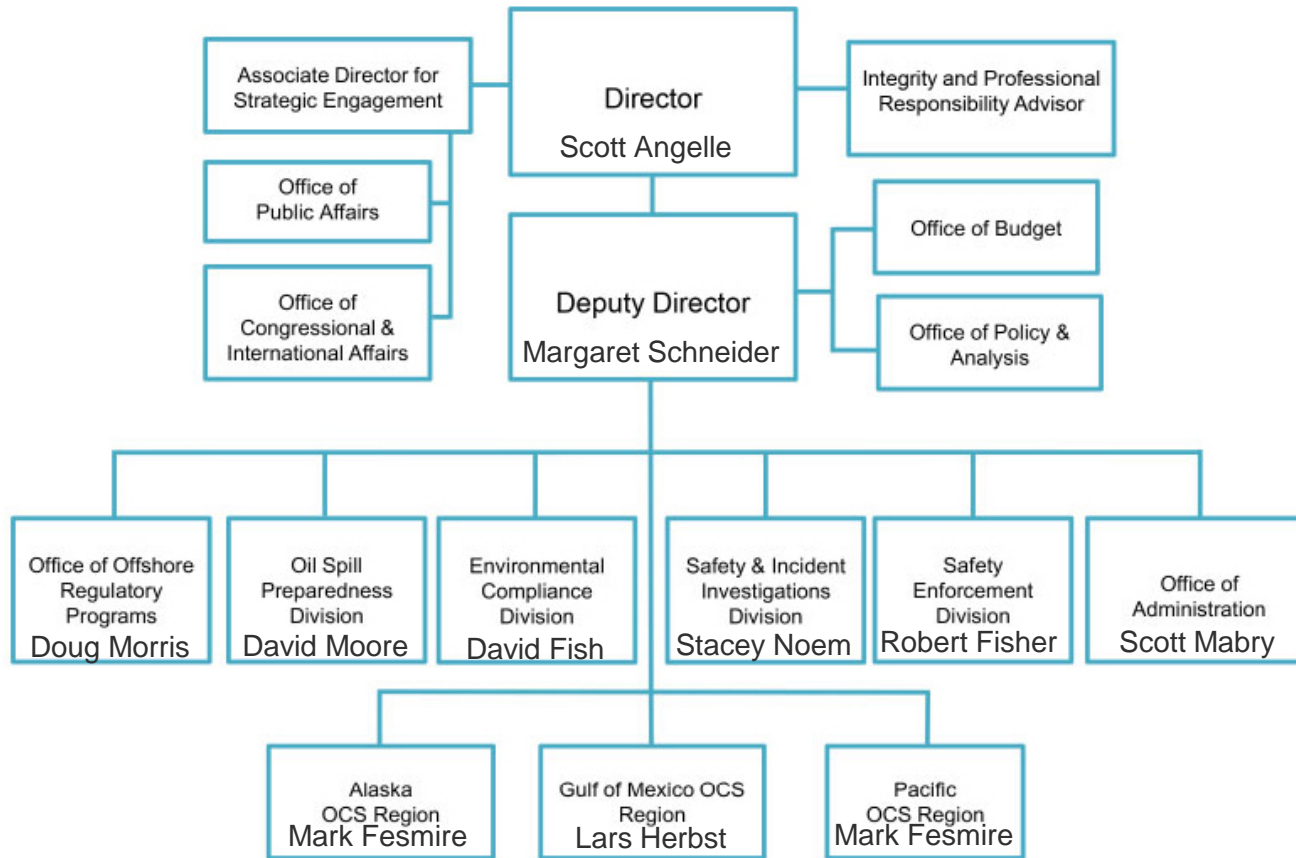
Director
Scott Angelle

Associate Director for Strategic Engagement

Integrity and Professional Responsibility Advisor

Office of Public Affairs

Office of Congressional & International Affairs

Deputy Director
Margaret Schneider

Office of Budget

Office of Policy & Analysis

Office of Offshore Regulatory Programs
Doug Morris

Oil Spill Preparedness Division
David Moore

Environmental Compliance Division
David Fish

Safety & Incident Investigations Division
Stacey Noem

Safety Enforcement Division
Robert Fisher

Office of Administration
Scott Mabry

Alaska OCS Region
Mark Fesmire

Gulf of Mexico OCS Region
Lars Herbst

Pacific OCS Region
Mark Fesmire